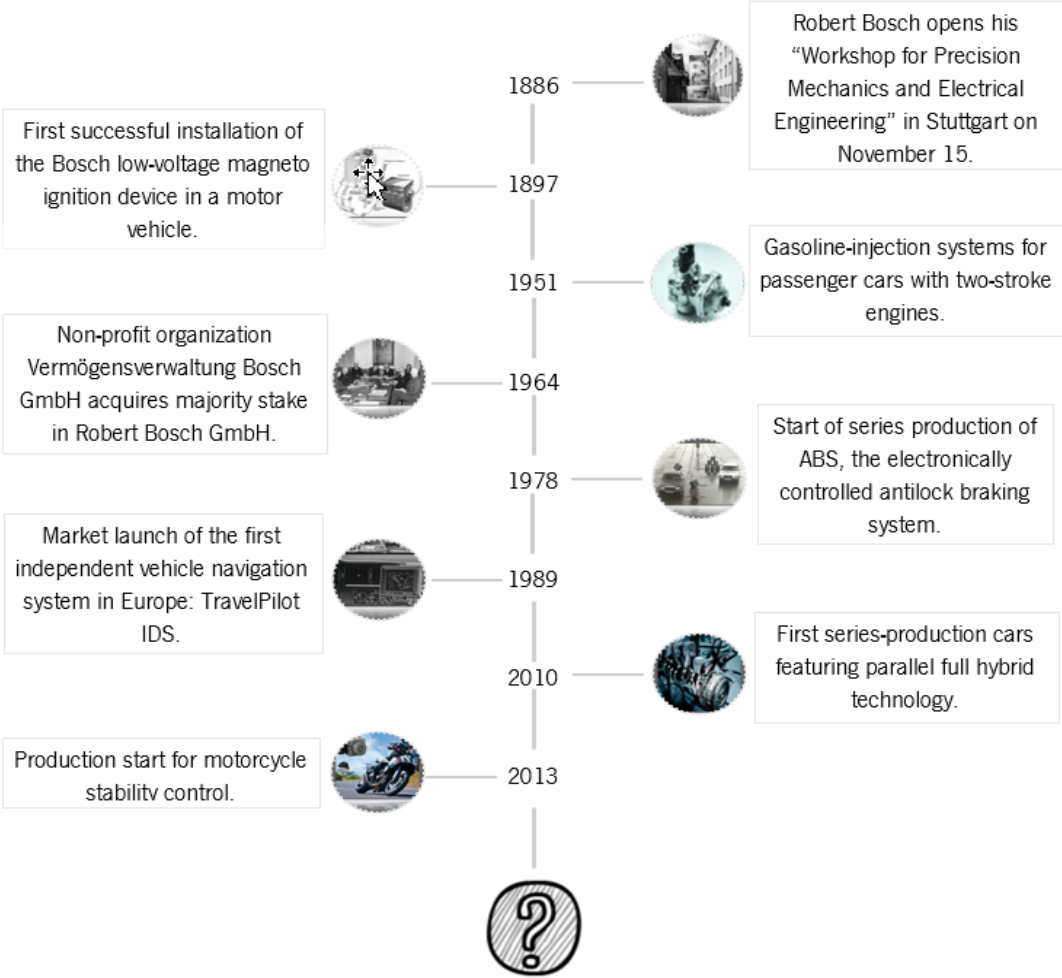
1886

Robert Bosch opens his "Workshop for Precision Mechanics and Electrical Engineering" in Stuttgart on November 15.

1897

First successful installation of the Bosch low-voltage magneto ignition device in a motor vehicle.

1951

Gasoline-injection systems for passenger cars with two-stroke engines.

1964

Non-profit organization Vermögensverwaltung Bosch GmbH acquires majority stake in Robert Bosch GmbH.

1978

Start of series production of ABS, the electronically controlled antilock braking system.

1989

Market launch of the first independent vehicle navigation system in Europe: TravelPilot IDS.

2010

First series-production cars featuring parallel full hybrid technology.

2013

Production start for motorcycle stability control.

?